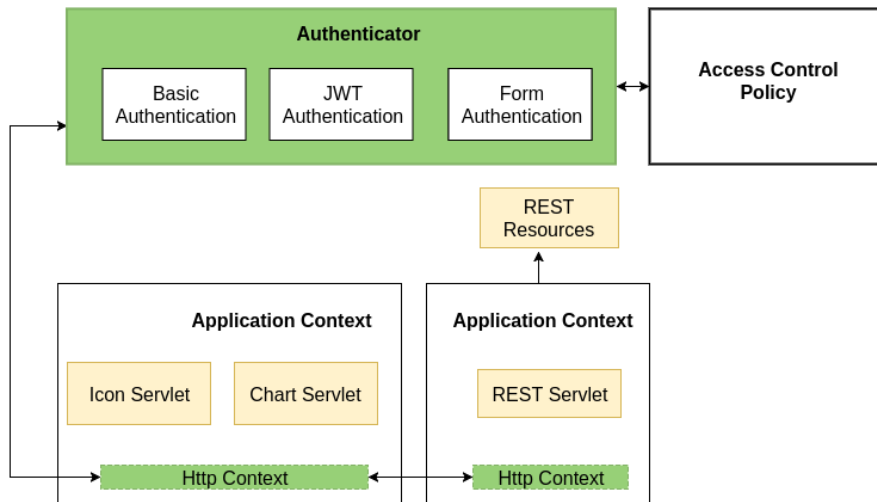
Authenticator

Basic Authentication

JWT Authentication

Form Authentication

Access Control Policy

REST Resources

Application Context

Icon Servlet

Chart Servlet

Http Context

Application Context

REST Servlet

Http Context